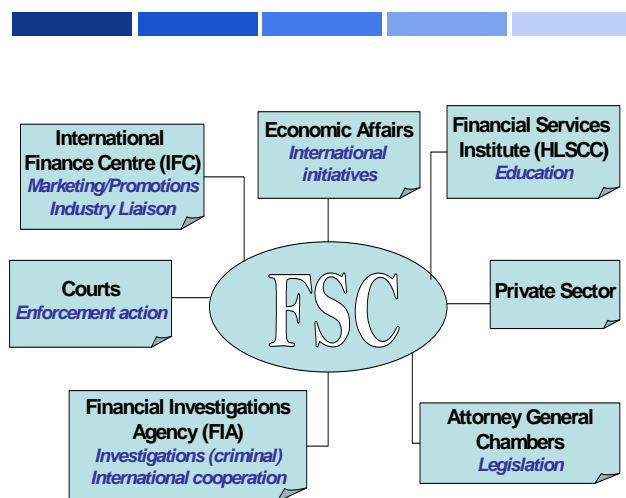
International Finance Centre (IFC)
Marketing/Promotions
Industry Liaison

Economic Affairs
International initiatives

Financial Services Institute (HLSCC)
Education

Courts
Enforcement action

FSC

Private Sector

Financial Investigations Agency (FIA)
Investigations (criminal)
International cooperation

Attorney General Chambers
Legislation